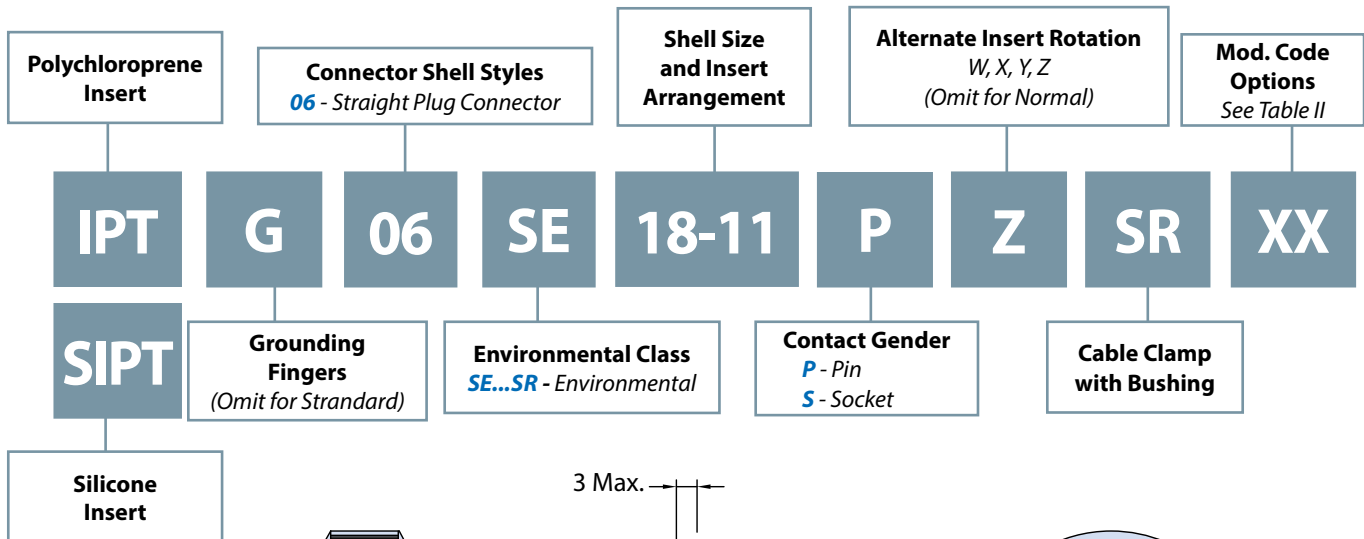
Polychloroprene Insert

Connector Shell Styles
06 - Straight Plug Connector

Shell Size and Insert Arrangement

Alternate Insert Rotation
W, X, Y, Z
(Omit for Normal)

Mod. Code Options
See Table II

IPT G 06 SE 18-11 P Z SR XX

SIPT

Grounding Fingers
(Omit for Strandard)

Environmental Class
SE...SR - Environmental

Contact Gender
P - Pin
S - Socket

Cable Clamp with Bushing

Silicone Insert

3 Max.